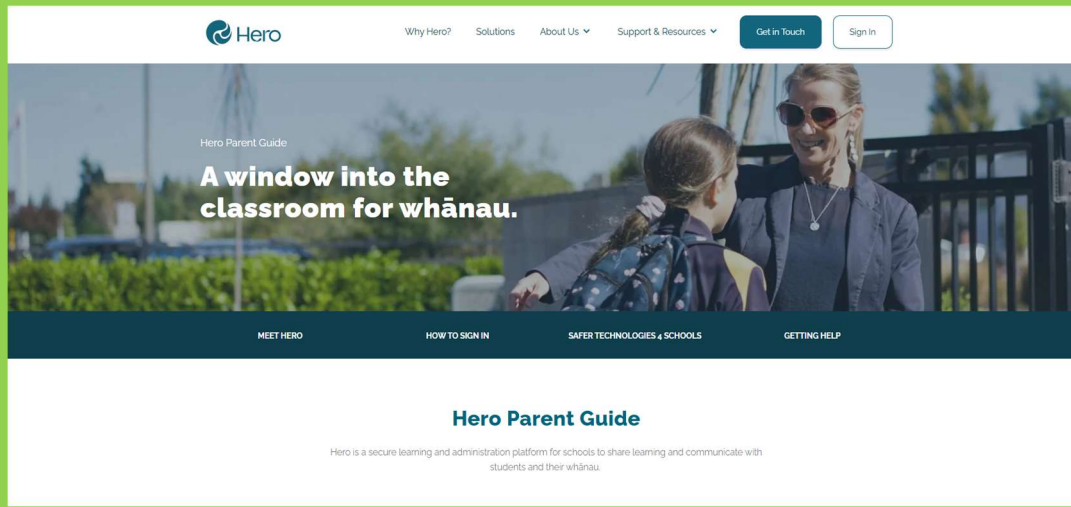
Hero

Why Hero? Solutions About Us Support & Resources Get in Touch Sign In

Hero Parent Guide

A window into the classroom for whānau.

MEET HERO HOW TO SIGN IN SAFER TECHNOLOGIES 4 SCHOOLS GETTING HELP

Hero Parent Guide

Hero is a secure learning and administration platform for schools to share learning and communicate with students and their whānau.